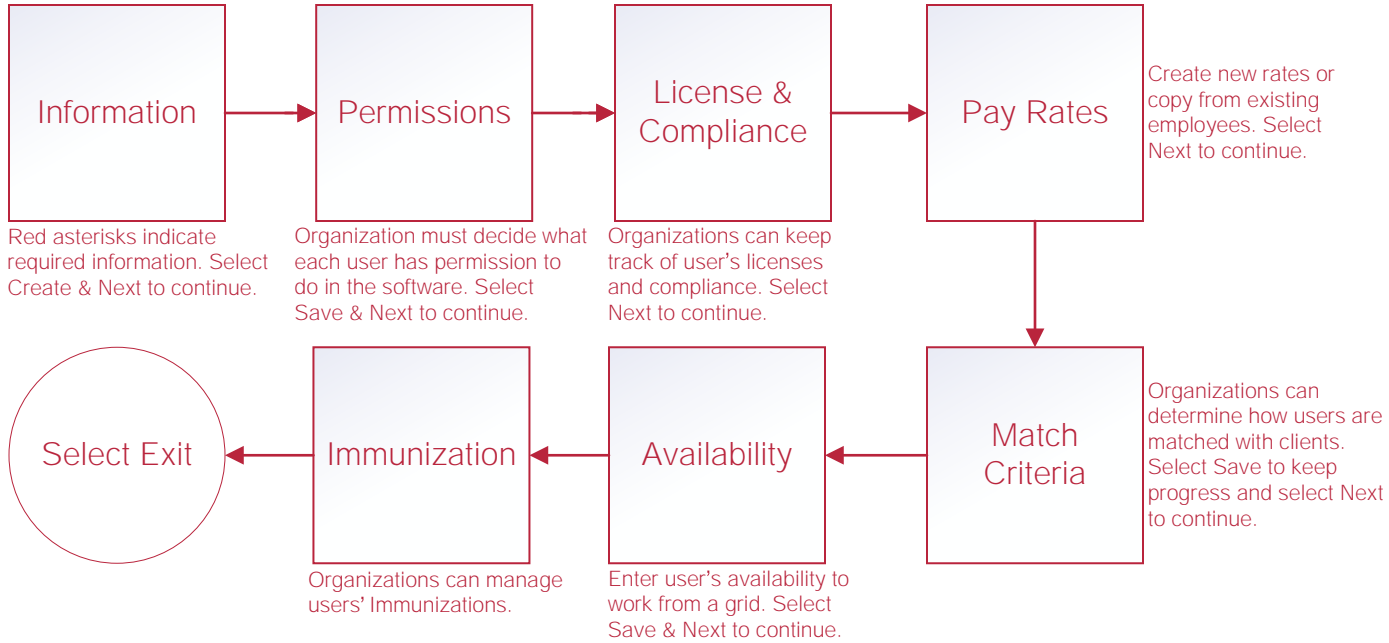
Information

Red asterisks indicate required information. Select Create & Next to continue.

Permissions

Organization must decide what each user has permission to do in the software. Select Save & Next to continue.

License & Compliance

Organizations can keep track of user's licenses and compliance. Select Next to continue.

Pay Rates

Create new rates or copy from existing employees. Select Next to continue.

Match Criteria

Organizations can determine how users are matched with clients. Select Save to keep progress and select Next to continue.

Availability

Enter user's availability to work from a grid. Select Save & Next to continue.

Immunization

Organizations can manage users' Immunizations.

Select Exit